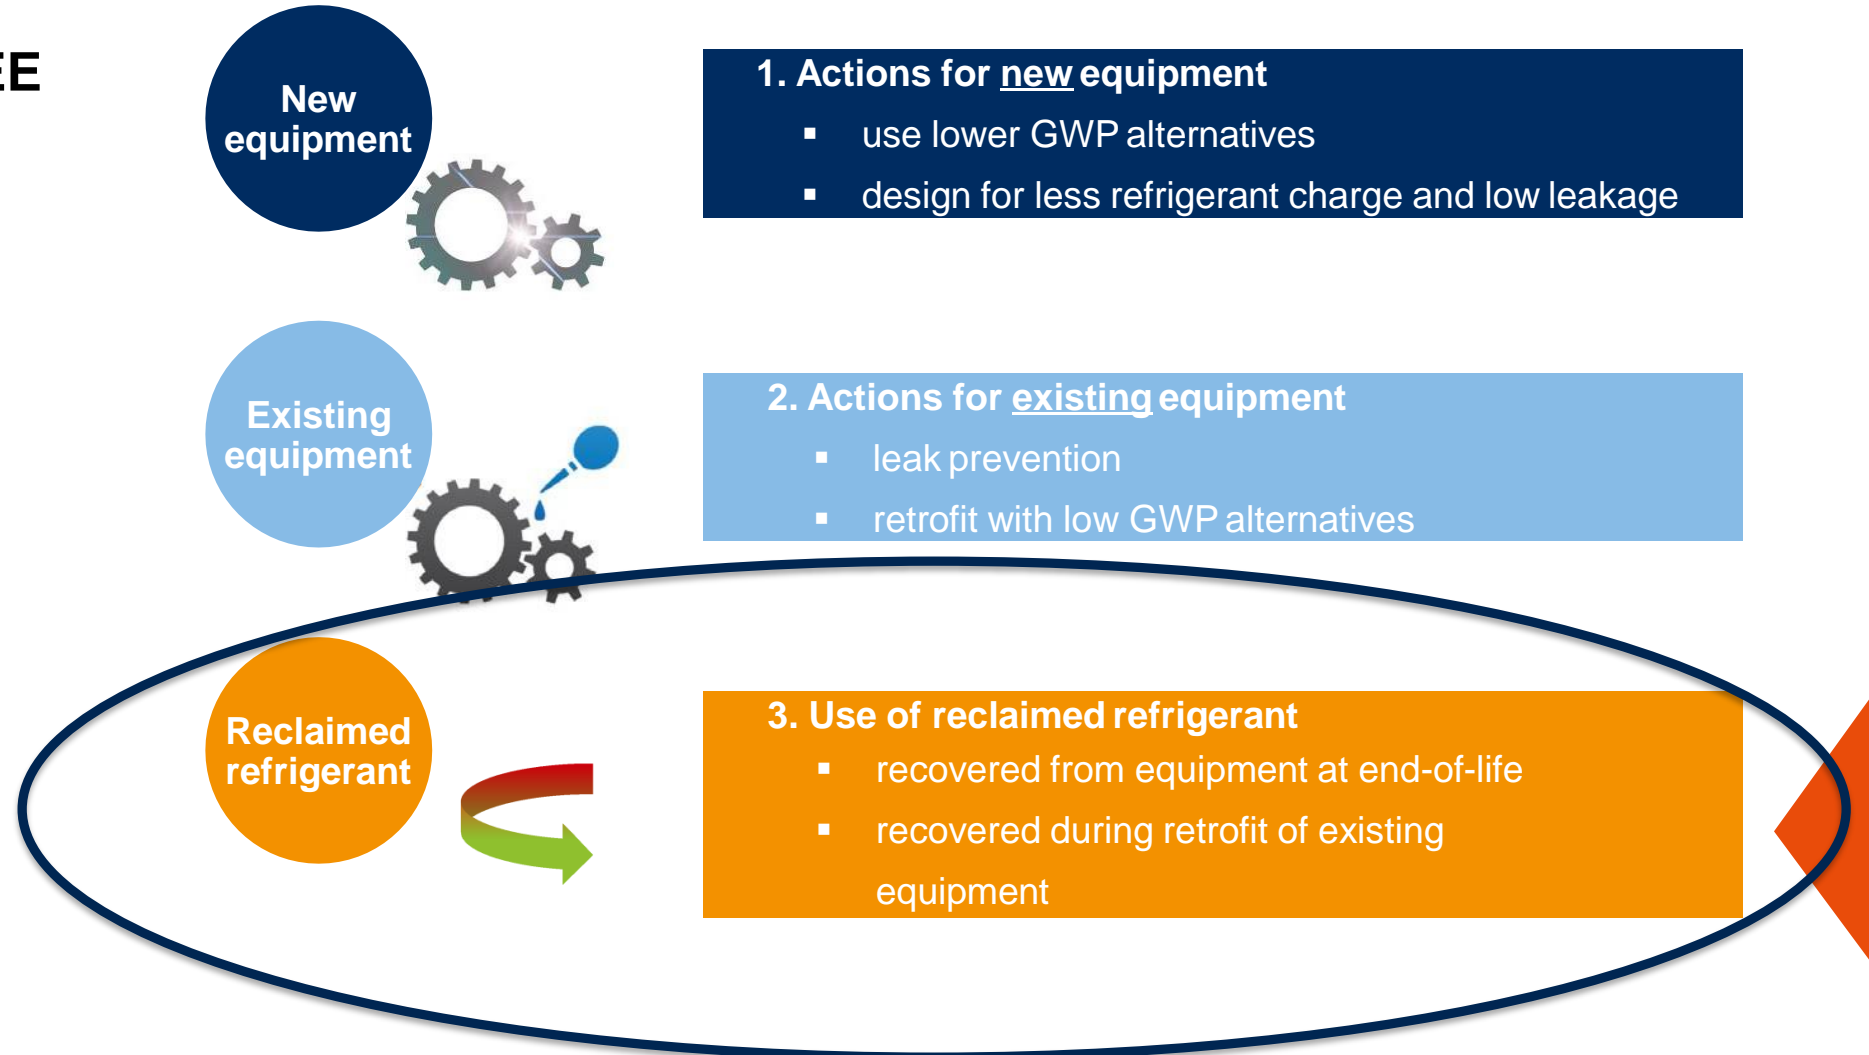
EE

New equipment

1. Actions for new equipment
- use lower GWP alternatives
- design for less refrigerant charge and low leakage

Existing equipment

2. Actions for existing equipment
- leak prevention
- retrofit with low GWP alternatives

Reclaimed refrigerant

3. Use of reclaimed refrigerant
- recovered from equipment at end-of-life
- recovered during retrofit of existing equipment